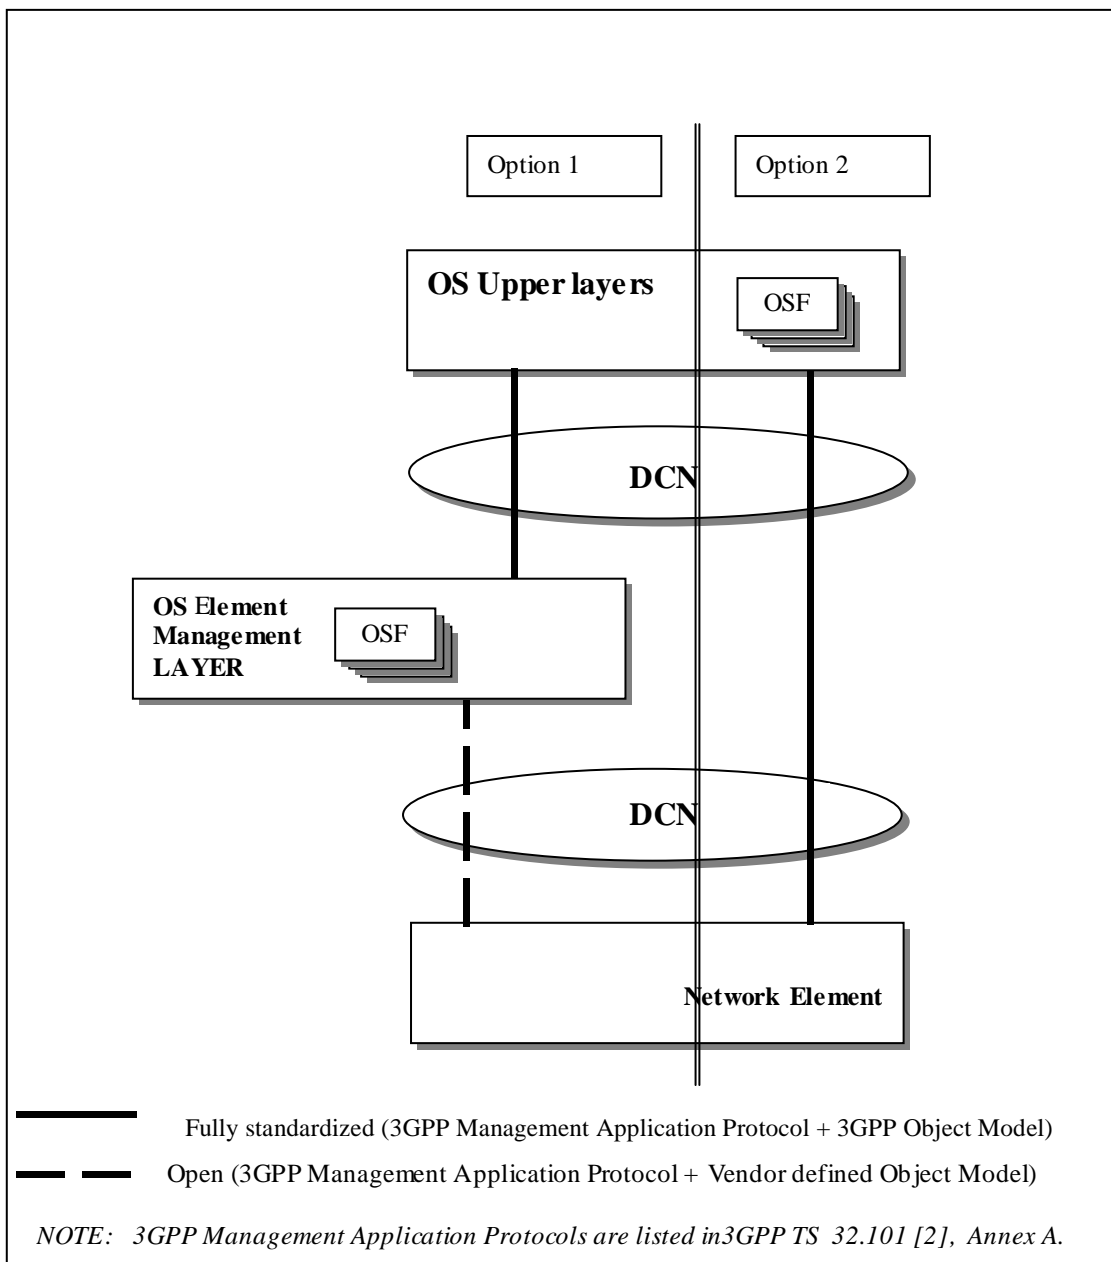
Option 1

Option 2

OS Upper layers

OSF

DCN

OS Element Management LAYER

OSF

DCN

Network Element

Fully standardized (3GPP Management Application Protocol + 3GPP Object Model)

Open (3GPP Management Application Protocol + Vendor defined Object Model)

NOTE: 3GPP Management Application Protocols are listed in3GPP TS 32.101 [2], Annex A.